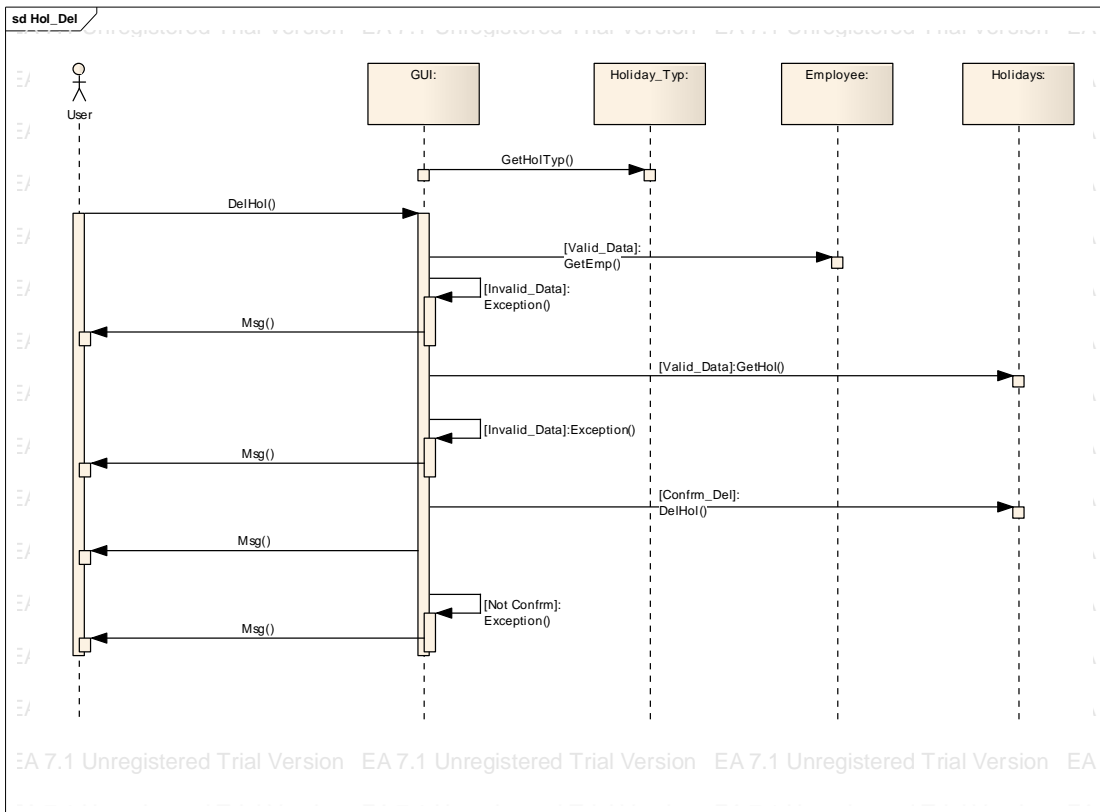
sd Hol_Del

EA 7.1 Unregistered Trial Version EA 7.1 Unregistered Trial Version EA 7.1 Unregistered Trial Version EA

User

GUI:

Holiday_Typ:

Employee:

Holidays:

GetHolTyp()

DelHol()

[Valid_Data]: GetEmp()

[Invalid_Data]: Exception()

Msg()

[Valid_Data]:GetHol()

[Invalid_Data]:Exception()

Msg()

[Confrm_Del]: DelHol()

Msg()

[Not Confrm]: Exception()

Msg()

EA 7.1 Unregistered Trial Version EA 7.1 Unregistered Trial Version EA 7.1 Unregistered Trial Version EA